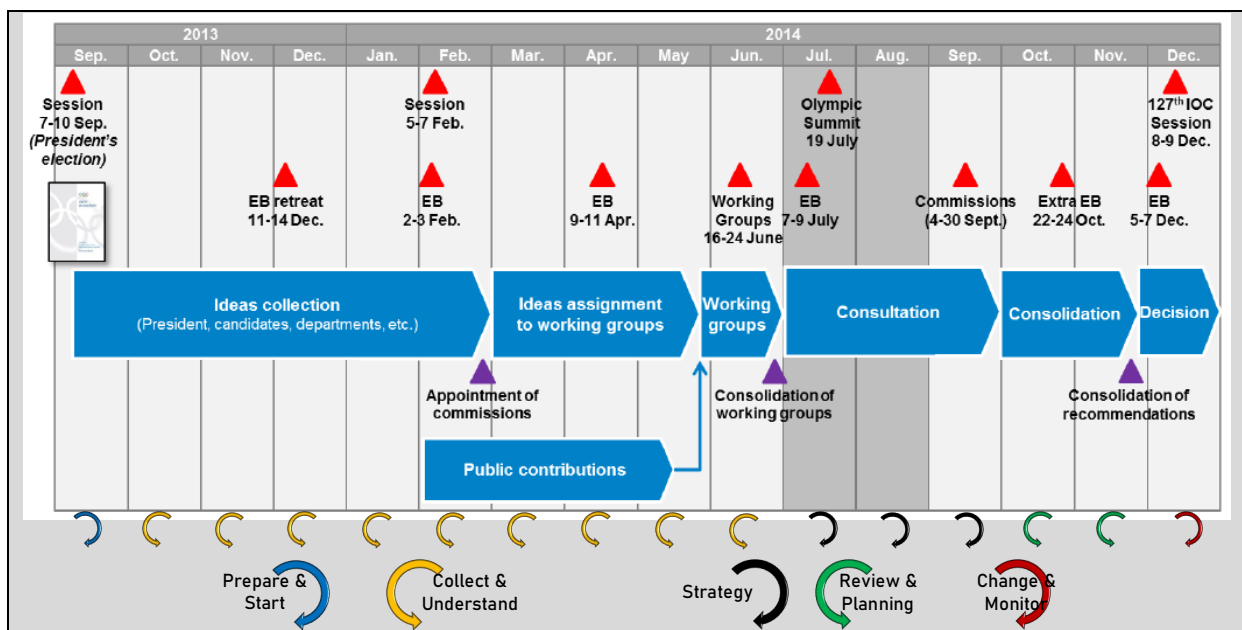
| 2013 | | | | 2014 | | | | | | | | | | | |
|---|---|---|---|---|---|---|---|---|---|---|---|---|---|---|---|
| Sep. | Oct. | Nov. | Dec. | Jan. | Feb. | Mar. | Apr. | May | Jun. | Jul. | Aug. | Sep. | Oct. | Nov. | Dec. |

Session 7-10 Sep. (President's election)

Session 5-7 Feb.

Olympic Summit 19 July

127th IOC Session 8-9 Dec.

EB retreat 11-14 Dec.

EB 2-3 Feb.

EB 9-11 Apr.

Working Groups 16-24 June

EB 7-9 July

Commissions (4-30 Sept.)

Extra EB 22-24 Oct.

EB 5-7 Dec.

Ideas collection (President, candidates, departments, etc.)

Ideas assignment to working groups

Working groups

Consultation

Consolidation

Decision

Appointment of commissions

Consolidation of working groups

Consolidation of recommendations

Public contributions

Prepare & Start

Collect & Understand

Strategy

Review & Planning

Change & Monitor